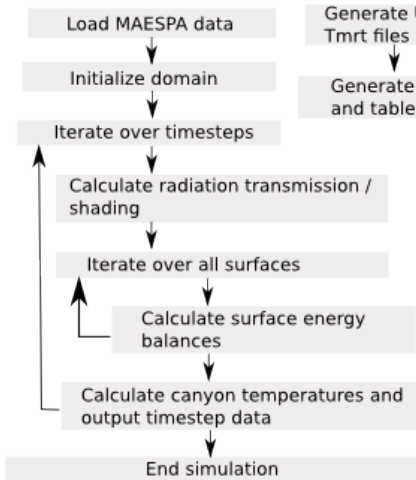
Load MAESPA data

Initialize domain

Iterate over timesteps

Calculate radiation transmission / shading

Iterate over all surfaces

Calculate surface energy balances

Calculate canyon temperatures and output timestep data

End simulation

Generate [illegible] Tmrt files

Generate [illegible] and table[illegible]